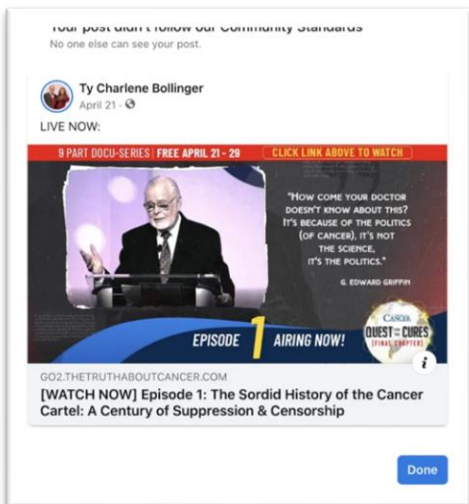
Your post didn't follow our Community Standards
No one else can see your post.

Ty Charlene Bollinger
April 21 ·

LIVE NOW:

9 PART DOCU-SERIES | FREE APRIL 21 - 29 | CLICK LINK ABOVE TO WATCH

"HOW COME YOUR DOCTOR DOESN'T KNOW ABOUT THIS? IT'S BECAUSE OF THE POLITICS (OF CANCER). IT'S NOT THE SCIENCE, IT'S THE POLITICS."

G. EDWARD GRIFFIN

EPISODE 1 AIRING NOW!

CANCER QUEST for the CURES FINAL CHAPTER

GO2.THETRUTHABOUTCANCER.COM
[WATCH NOW] Episode 1: The Sordid History of the Cancer Cartel: A Century of Suppression & Censorship

Done